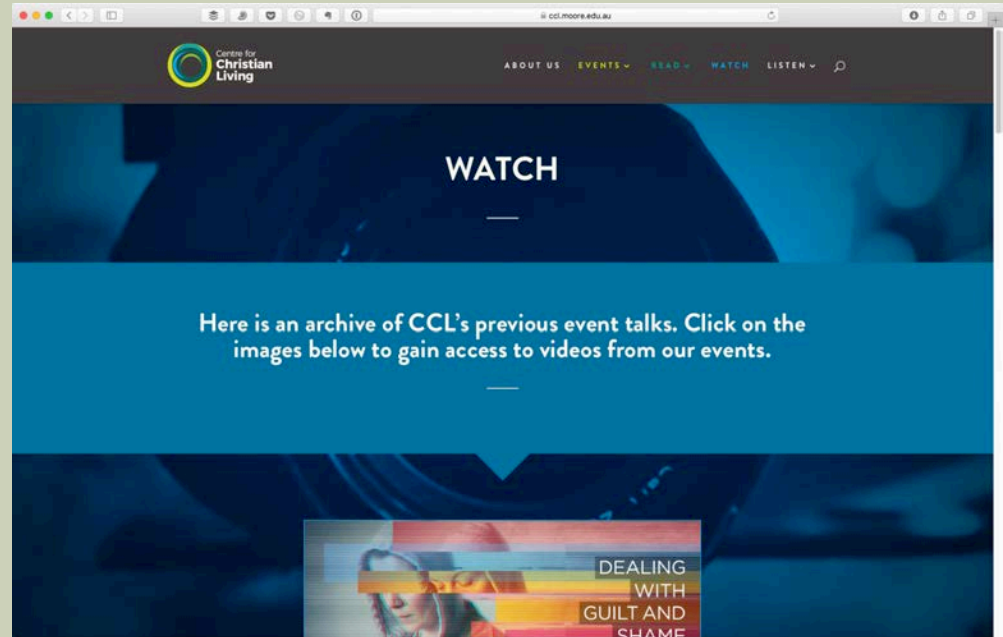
ccl.moore.edu.au

Centre for Christian Living

ABOUT US EVENTS READ WATCH LISTEN

WATCH

Here is an archive of CCL's previous event talks. Click on the images below to gain access to videos from our events.

DEALING WITH GUILT AND SHAME